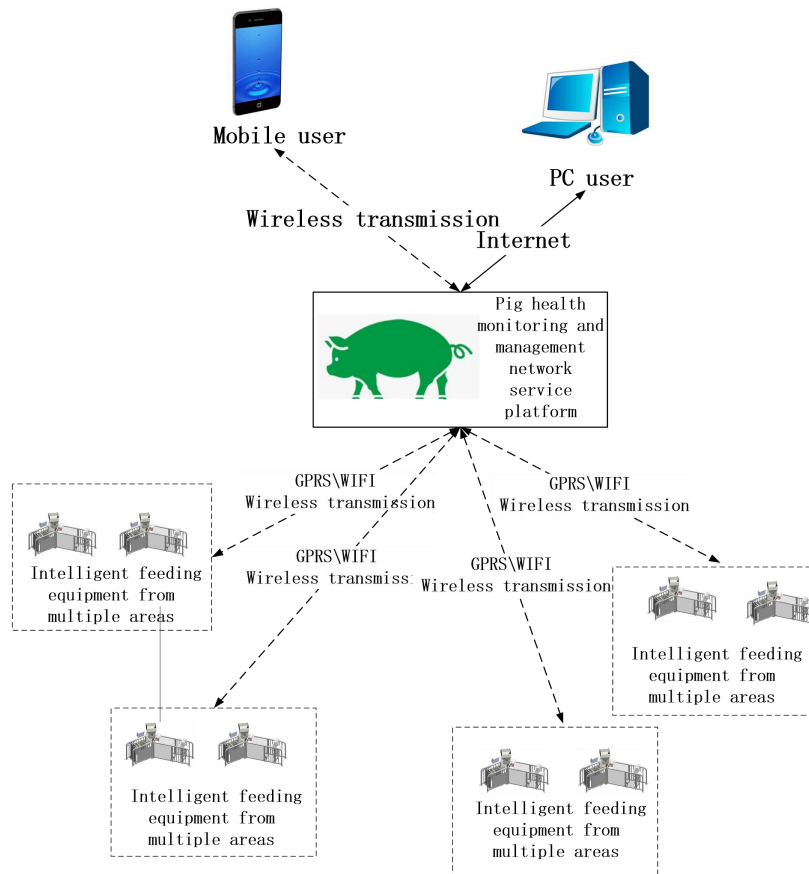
Mobile user

PC user

Wireless transmission

Internet

Pig health monitoring and management network service platform

GPRS\WIFI
Wireless transmission

GPRS\WIFI
Wireless transmiss

GPRS\WIFI
Wireless transmission

GPRS\WIFI
Wireless transmission

Intelligent feeding equipment from multiple areas

Intelligent feeding equipment from multiple areas

Intelligent feeding equipment from multiple areas

Intelligent feeding equipment from multiple areas